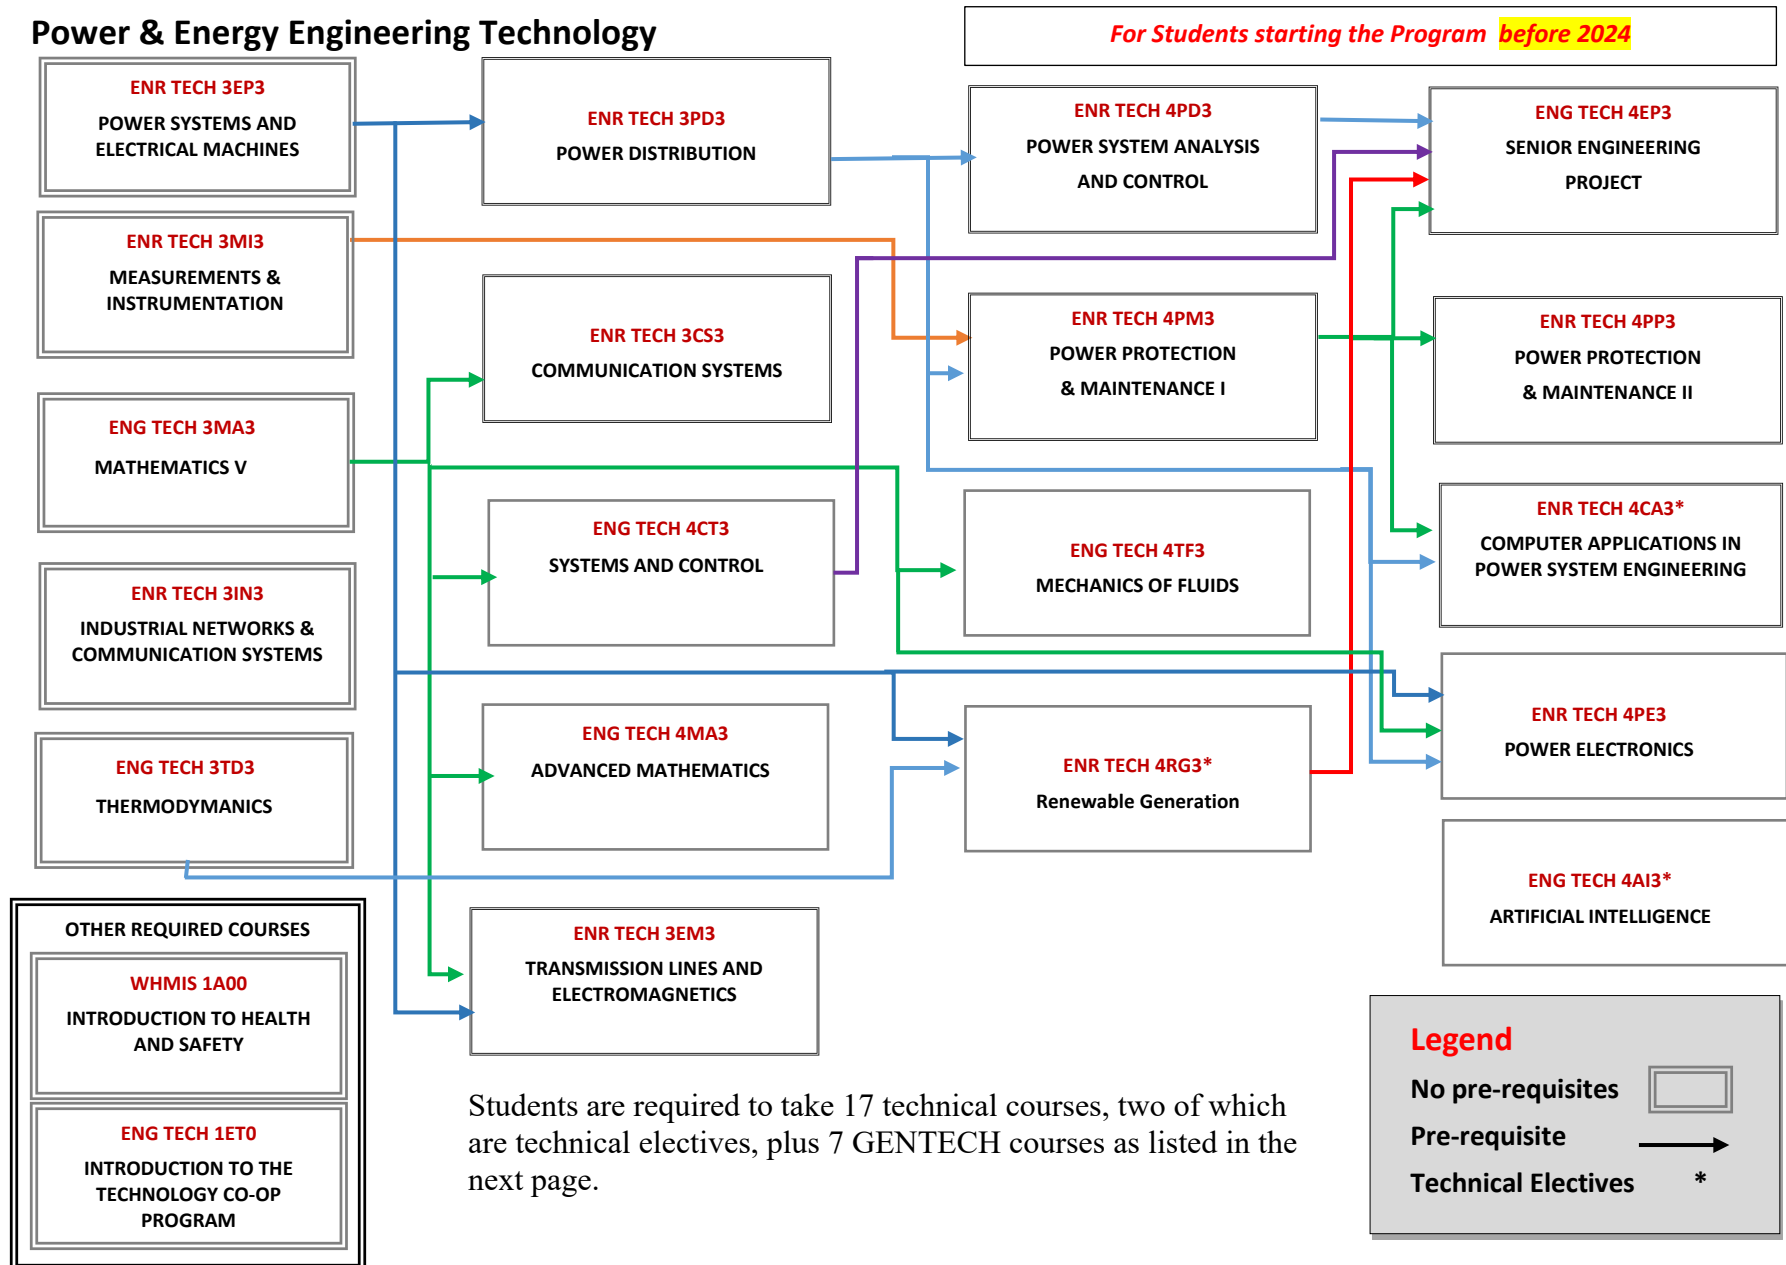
Power & Energy Engineering Technology

For Students starting the Program before 2024

ENR TECH 3EP3
POWER SYSTEMS AND ELECTRICAL MACHINES

ENR TECH 3MI3
MEASUREMENTS & INSTRUMENTATION

ENG TECH 3MA3
MATHEMATICS V

ENR TECH 3IN3
INDUSTRIAL NETWORKS & COMMUNICATION SYSTEMS

ENG TECH 3TD3
THERMODYMANICS

ENR TECH 3PD3
POWER DISTRIBUTION

ENR TECH 3CS3
COMMUNICATION SYSTEMS

ENG TECH 4CT3
SYSTEMS AND CONTROL

ENG TECH 4MA3
ADVANCED MATHEMATICS

ENR TECH 3EM3
TRANSMISSION LINES AND ELECTROMAGNETICS

ENR TECH 4PD3
POWER SYSTEM ANALYSIS AND CONTROL

ENR TECH 4PM3
POWER PROTECTION & MAINTENANCE I

ENG TECH 4TF3
MECHANICS OF FLUIDS

ENR TECH 4RG3*
Renewable Generation

ENG TECH 4EP3
SENIOR ENGINEERING PROJECT

ENR TECH 4PP3
POWER PROTECTION & MAINTENANCE II

ENR TECH 4CA3*
COMPUTER APPLICATIONS IN POWER SYSTEM ENGINEERING

ENR TECH 4PE3
POWER ELECTRONICS

ENG TECH 4AI3*
ARTIFICIAL INTELLIGENCE

OTHER REQUIRED COURSES

WHMIS 1A00
INTRODUCTION TO HEALTH AND SAFETY

ENG TECH 1ET0
INTRODUCTION TO THE TECHNOLOGY CO-OP PROGRAM

Students are required to take 17 technical courses, two of which are technical electives, plus 7 GENTECH courses as listed in the next page.

Legend
No pre-requisites
Pre-requisite
Technical Electives *